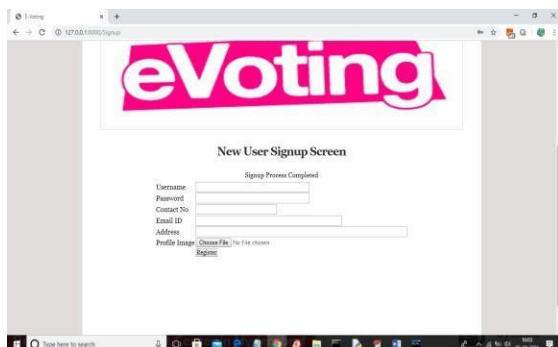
E-Voting
127.0.0.1:8000/Signup

eVoting

New User Signup Screen

Signup Process Completed

Username
Password
Contact No
Email ID
Address
Profile Image Choose File No file chosen
Register

Type here to search